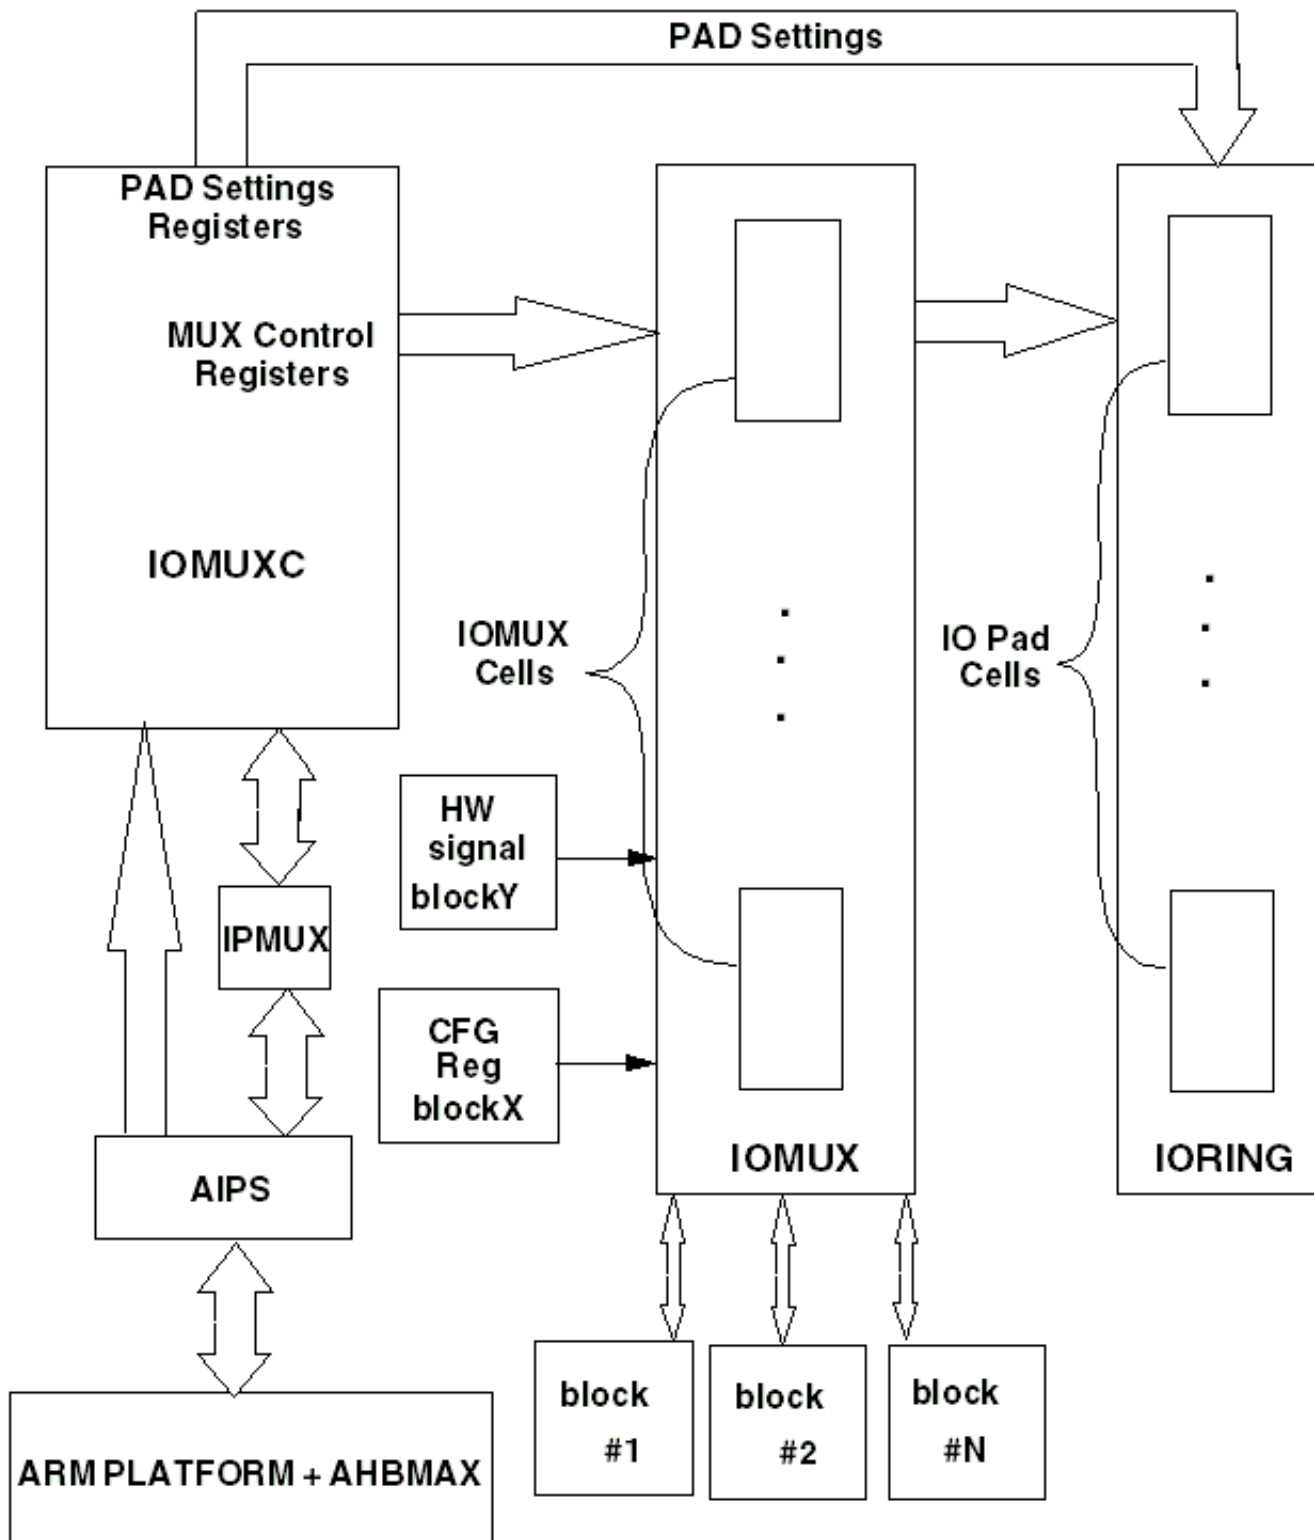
PAD Settings

PAD Settings Registers

MUX Control Registers

IOMUXC

IOMUX Cells

IO Pad Cells

HW signal blockY

IPMUX

CFG Reg blockX

IOMUX

IORING

AIPS

block #1

block #2

block #N

ARM PLATFORM + AHBMAX